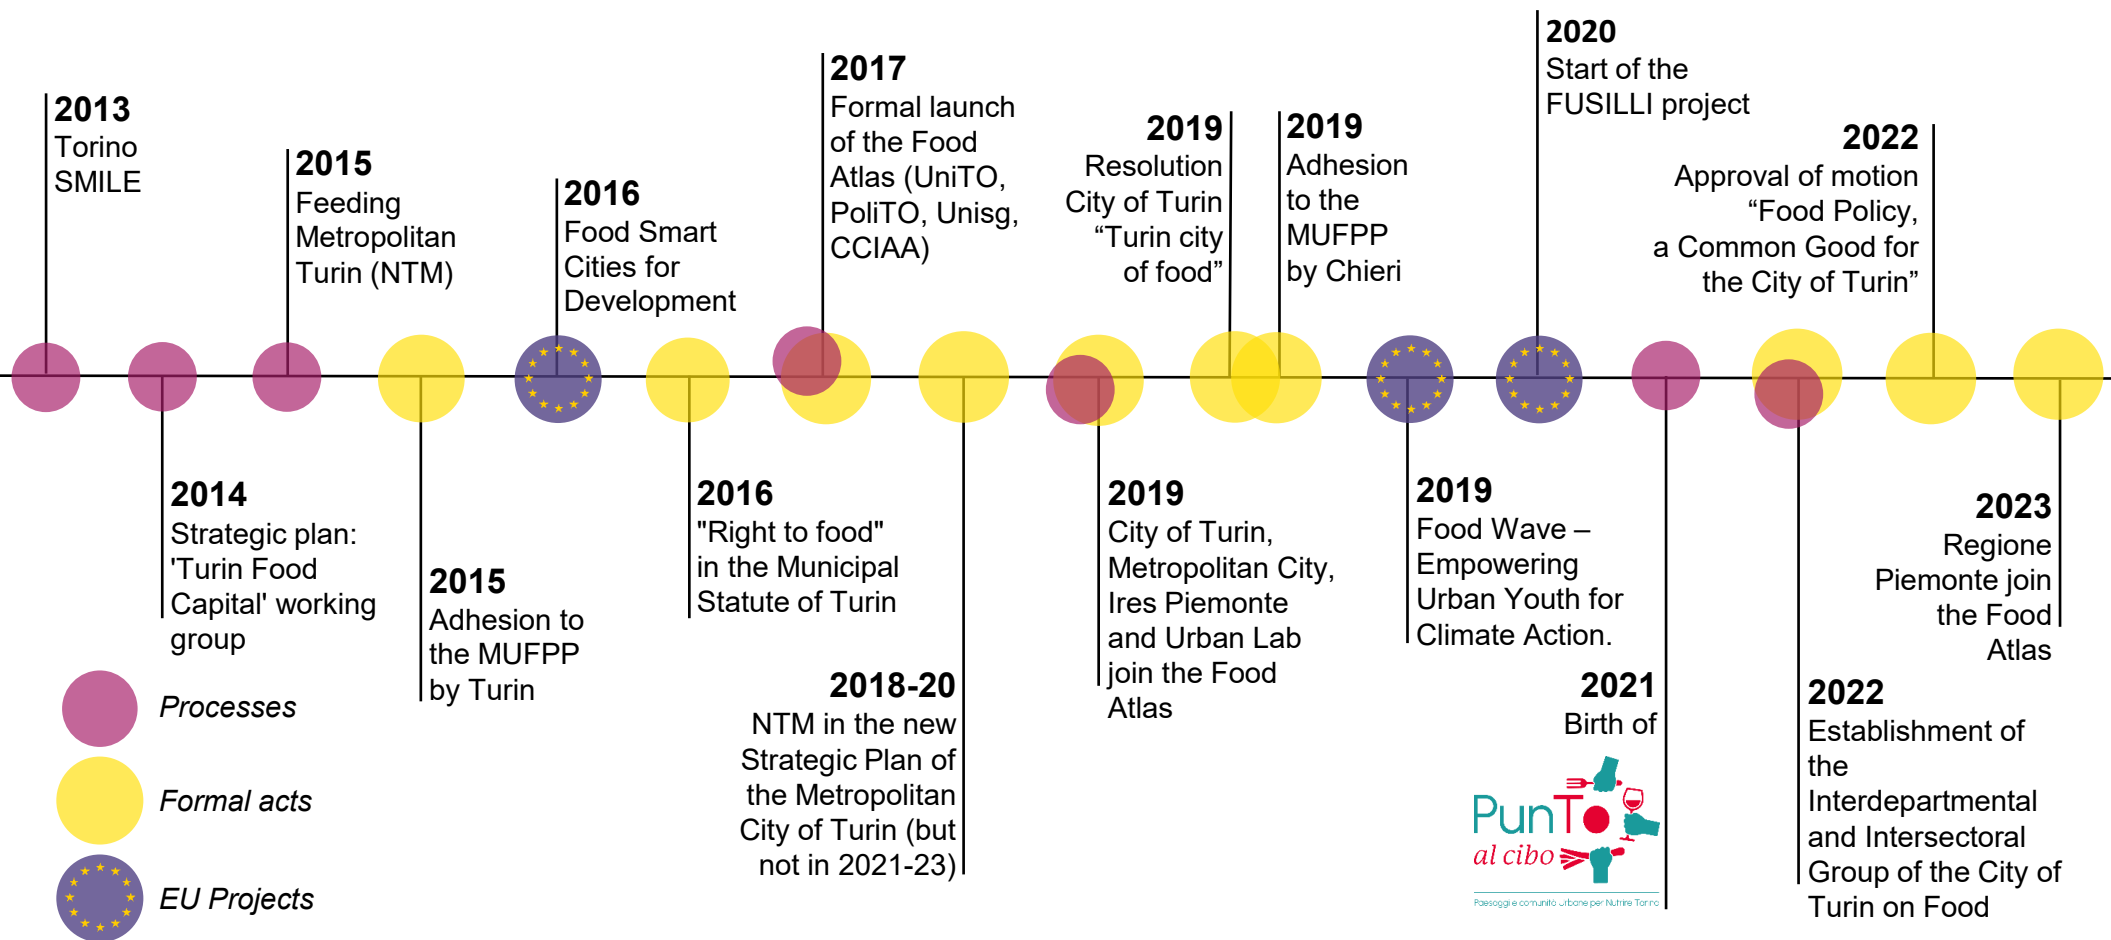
2013
Torino SMILE

2015
Feeding Metropolitan Turin (NTM)

2016
Food Smart Cities for Development

2017
Formal launch of the Food Atlas (UniTO, PoliTO, Unisg, CCIAA)

2019
Resolution City of Turin "Turin city of food"

2019
Adhesion to the MUFPP by Chieri

2020
Start of the FUSILLI project

2022
Approval of motion "Food Policy, a Common Good for the City of Turin"

2014
Strategic plan: 'Turin Food Capital' working group

2015
Adhesion to the MUFPP by Turin

2016
"Right to food" in the Municipal Statute of Turin

2018-20
NTM in the new Strategic Plan of the Metropolitan City of Turin (but not in 2021-23)

2019
City of Turin, Metropolitan City, Ires Piemonte and Urban Lab join the Food Atlas

2019
Food Wave – Empowering Urban Youth for Climate Action.

2021
Birth of

PunTo al cibo
Paesaggi e comunità urbane per Nutrire Torino

2023
Regione Piemonte join the Food Atlas

2022
Establishment of the Interdepartmental and Intersectoral Group of the City of Turin on Food

Processes

Formal acts

EU Projects